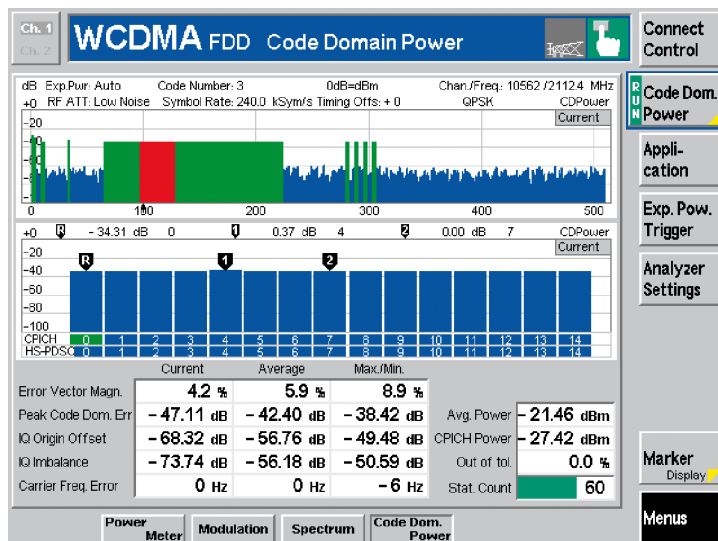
Ch. 1
Ch. 2
WCDMA FDD Code Domain Power

Connect Control

RUN Code Dom. Power

Application

Exp. Pow. Trigger

Analyzer Settings

dB Exp.Pwr: Auto Code Number: 3 0dB=dBm Chan./Freq.: 10562 / 2112.4 MHz
+0 RF ATT: Low Noise Symbol Rate: 240.0 kSym/s Timing Offs.: + 0 QPSK CDPower
-20 Current
-40
0 100 200 300 400 500

+0 R - 34.31 dB 0 1 0.37 dB 4 2 0.00 dB 7 CDPower
-20 Current
-40
-60
-80
-100
CPICH 0 1 2 3 4 5 6 7 8 9 10 11 12 13 14
HS-PDSC 0 1 2 3 4 5 6 7 8 9 10 11 12 13 14

| | Current | Average | Max./Min. | | |
|---|---|---|---|---|---|
| Error Vector Magn. | 4.2 % | 5.9 % | 8.9 % | | |
| Peak Code Dom. Err | - 47.11 dB | - 42.40 dB | - 38.42 dB | Avg. Power | - 21.46 dBm |
| IQ Origin Offset | - 68.32 dB | - 56.76 dB | - 49.48 dB | CPICH Power | - 27.42 dBm |
| IQ Imbalance | - 73.74 dB | - 56.18 dB | - 50.59 dB | Out of tol. | 0.0 % |
| Carrier Freq. Error | 0 Hz | 0 Hz | - 6 Hz | Stat. Count | 60 |

Marker Display

Power Meter | Modulation | Spectrum | Code Dom. Power

Menus